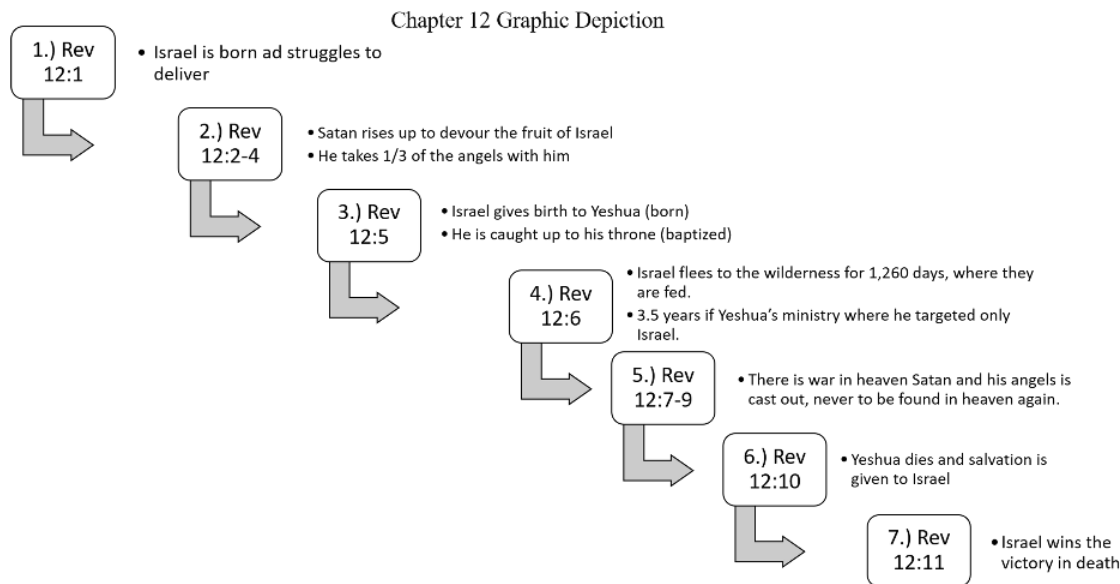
Chapter 12 Graphic Depiction

1.) Rev 12:1

• Israel is born ad struggles to deliver

2.) Rev 12:2-4

• Satan rises up to devour the fruit of Israel
• He takes 1/3 of the angels with him

3.) Rev 12:5

• Israel gives birth to Yeshua (born)
• He is caught up to his throne (baptized)

4.) Rev 12:6

• Israel flees to the wilderness for 1,260 days, where they are fed.
• 3.5 years if Yeshua's ministry where he targeted only Israel.

5.) Rev 12:7-9

• There is war in heaven Satan and his angels is cast out, never to be found in heaven again.

6.) Rev 12:10

• Yeshua dies and salvation is given to Israel

7.) Rev 12:11

• Israel wins the victory in death